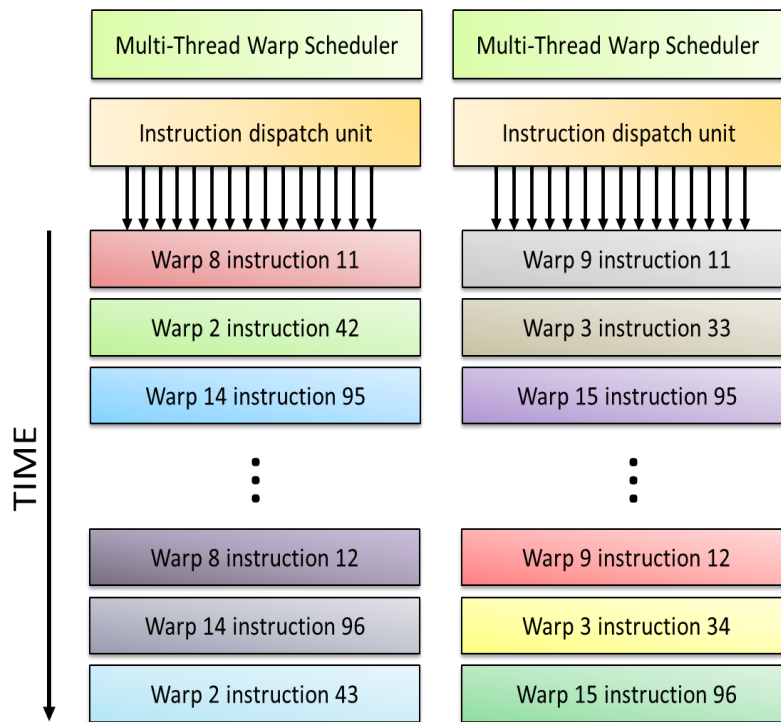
Multi-Thread Warp Scheduler

Instruction dispatch unit

Warp 8 instruction 11

Warp 2 instruction 42

Warp 14 instruction 95

Warp 8 instruction 12

Warp 14 instruction 96

Warp 2 instruction 43

Multi-Thread Warp Scheduler

Instruction dispatch unit

Warp 9 instruction 11

Warp 3 instruction 33

Warp 15 instruction 95

Warp 9 instruction 12

Warp 3 instruction 34

Warp 15 instruction 96

TIME